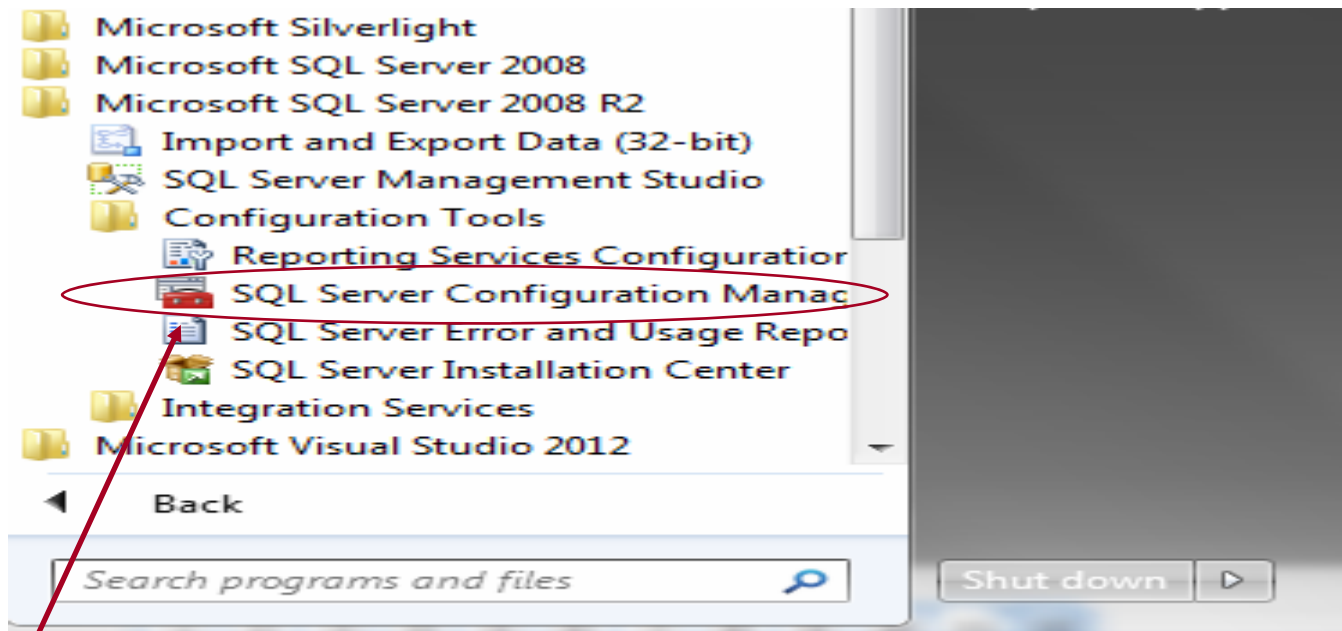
Microsoft Silverlight
Microsoft SQL Server 2008
Microsoft SQL Server 2008 R2
Import and Export Data (32-bit)
SQL Server Management Studio
Configuration Tools
Reporting Services Configuratior
SQL Server Configuration Manac
SQL Server Error and Usage Repo
SQL Server Installation Center
Integration Services
Microsoft Visual Studio 2012

Back

Search programs and files

Shut down